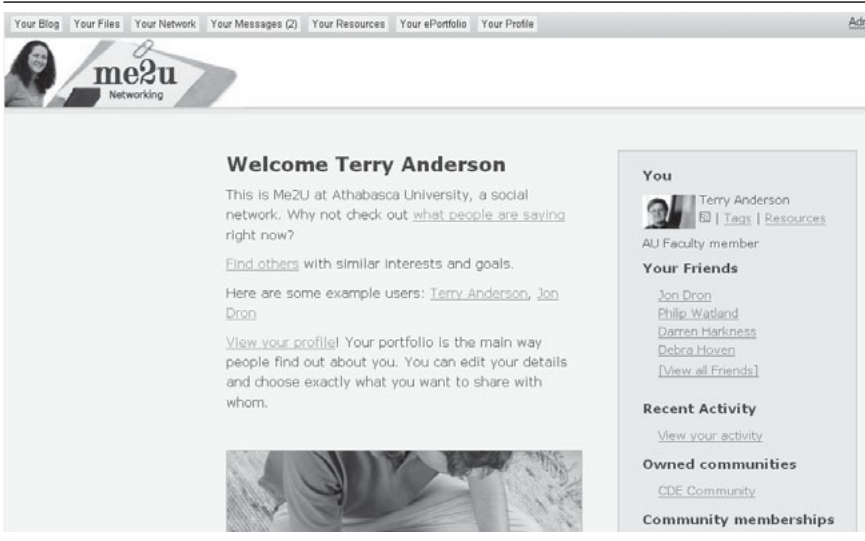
Your Blog Your Files Your Network Your Messages (2) Your Resources Your ePortfolio Your Profile Ad

me2u
Networking

Welcome Terry Anderson

This is Me2U at Athabasca University, a social network. Why not check out what people are saying right now?

Find others with similar interests and goals.

Here are some example users: Terry Anderson, Jon Dron

View your profile! Your portfolio is the main way people find out about you. You can edit your details and choose exactly what you want to share with whom.

You

Terry Anderson
| Tags | Resources

AU Faculty member

Your Friends

Jon Dron
Philip Watland
Darren Harkness
Debra Hoven
[View all Friends]

Recent Activity

View your activity

Owned communities

CDE Community

Community memberships